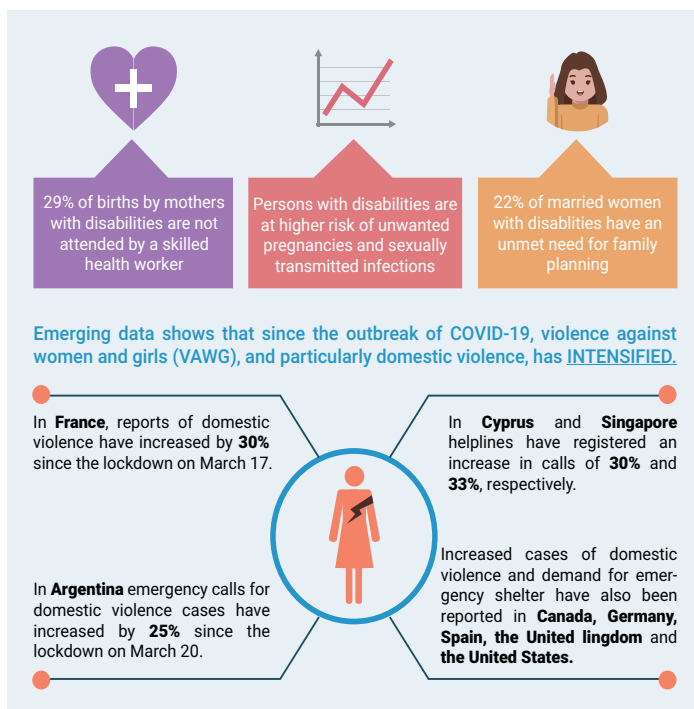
29% of births by mothers with disabilities are not attended by a skilled health worker

Persons with disabilities are at higher risk of unwanted pregnancies and sexually transmitted infections

22% of married women with disablities have an unmet need for family planning

Emerging data shows that since the outbreak of COVID-19, violence against women and girls (VAWG), and particularly domestic violence, has INTENSIFIED.

In **France**, reports of domestic violence have increased by **30%** since the lockdown on March 17.

In **Cyprus** and **Singapore** helplines have registered an increase in calls of **30%** and **33%**, respectively.

In **Argentina** emergency calls for domestic violence cases have increased by **25%** since the lockdown on March 20.

Increased cases of domestic violence and demand for emergency shelter have also been reported in **Canada, Germany, Spain, the United lingdom** and **the United States.**